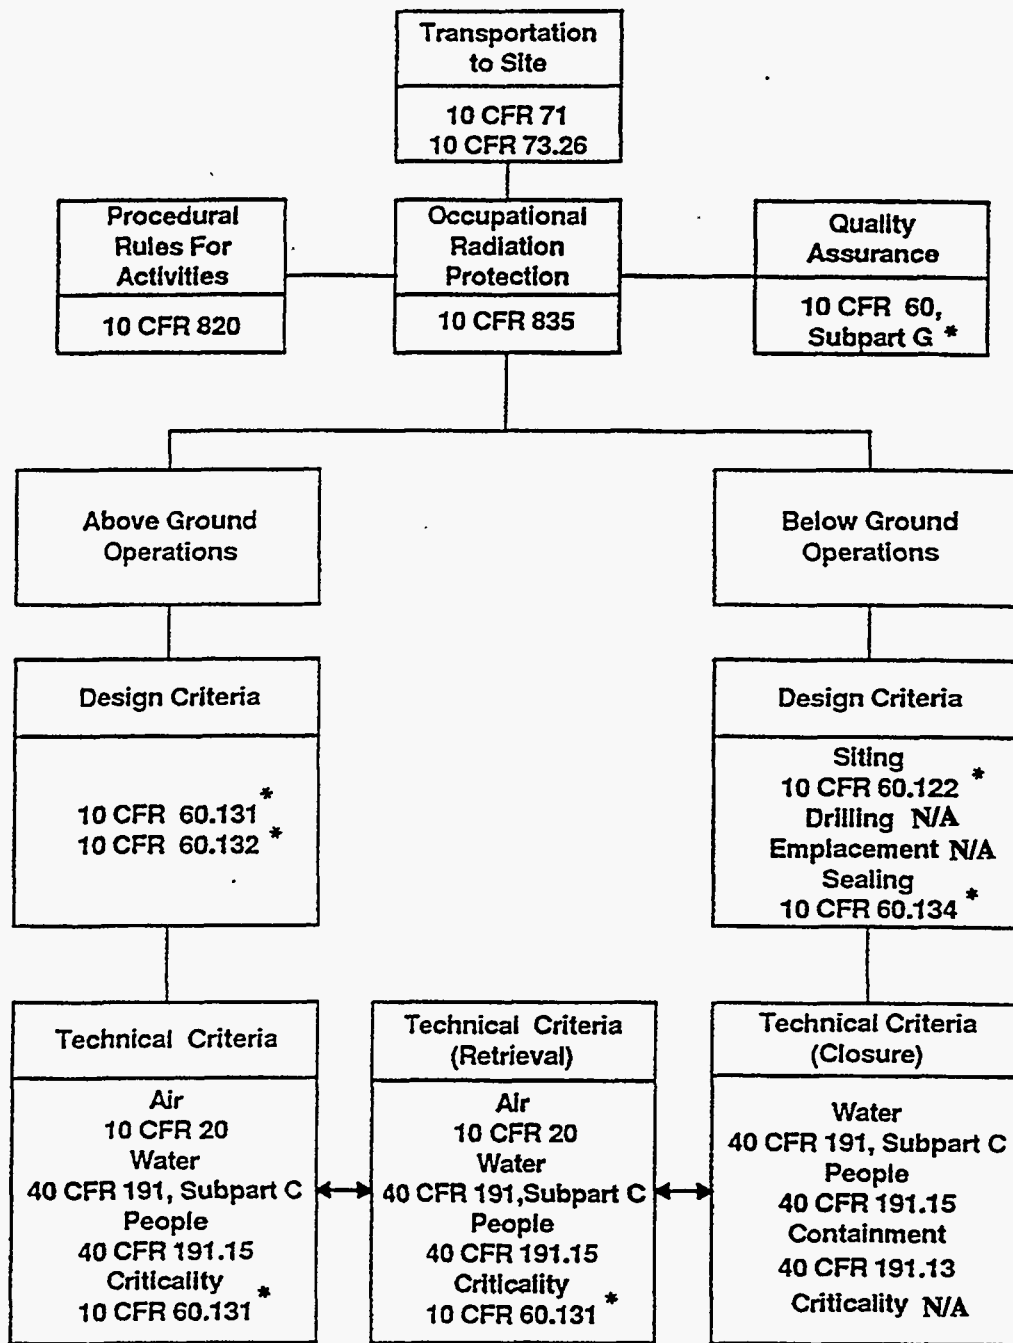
Transportation to Site

10 CFR 71
10 CFR 73.26

Procedural Rules For Activities

10 CFR 820

Occupational Radiation Protection

10 CFR 835

Quality Assurance

10 CFR 60, Subpart G *

Above Ground Operations

Below Ground Operations

Design Criteria

10 CFR 60.131 *
10 CFR 60.132 *

Design Criteria

Siting
10 CFR 60.122 *
Drilling N/A
Emplacement N/A
Sealing
10 CFR 60.134 *

Technical Criteria

Air
10 CFR 20
Water
40 CFR 191, Subpart C
People
40 CFR 191.15
Criticality
10 CFR 60.131 *

Technical Criteria (Retrieval)

Air
10 CFR 20
Water
40 CFR 191,Subpart C
People
40 CFR 191.15
Criticality
10 CFR 60.131 *

Technical Criteria (Closure)

Water
40 CFR 191, Subpart C
People
40 CFR 191.15
Containment
40 CFR 191.13
Criticality N/A